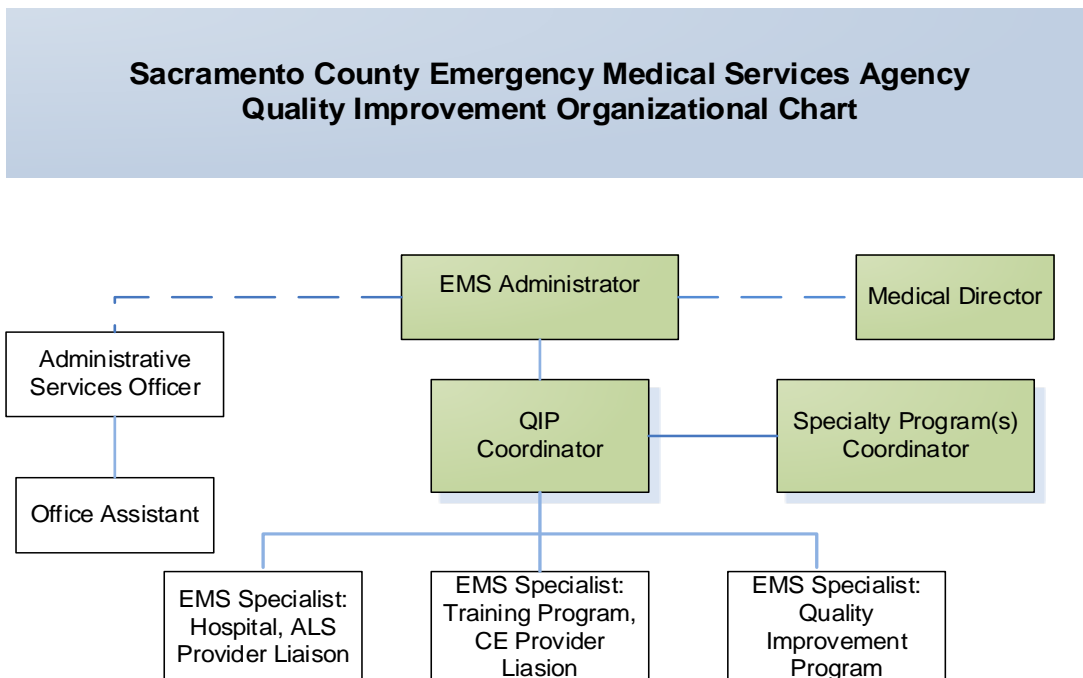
Sacramento County Emergency Medical Services Agency
Quality Improvement Organizational Chart

EMS Administrator

Medical Director

Administrative Services Officer

Office Assistant

QIP Coordinator

Specialty Program(s) Coordinator

EMS Specialist: Hospital, ALS Provider Liaison

EMS Specialist: Training Program, CE Provider Liasion

EMS Specialist: Quality Improvement Program